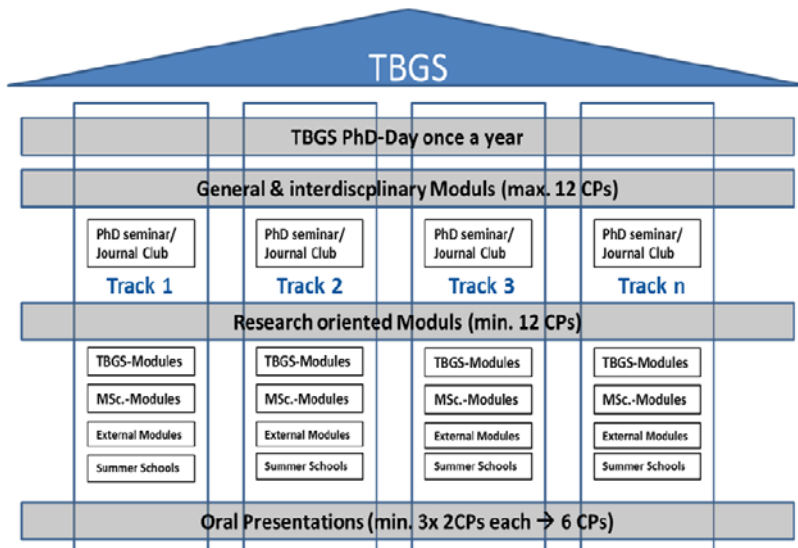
TBGS

TBGS PhD-Day once a year

General & interdiscplinary Moduls (max. 12 CPs)

PhD seminar/ Journal Club

Track 1

PhD seminar/ Journal Club

Track 2

PhD seminar/ Journal Club

Track 3

PhD seminar/ Journal Club

Track n

Research oriented Moduls (min. 12 CPs)

TBGS-Modules

MSc.-Modules

External Modules

Summer Schools

TBGS-Modules

MSc.-Modules

External Modules

Summer Schools

TBGS-Modules

MSc.-Modules

External Modules

Summer Schools

TBGS-Modules

MSc.-Modules

External Modules

Summer Schools

Oral Presentations (min. 3x 2CPs each → 6 CPs)